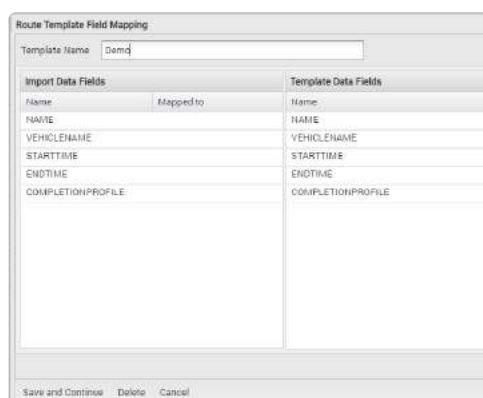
Route Template Field Mapping

Template Name Demo

Import Data Fields

| Name | Mapped to |
|---|---|
| NAME | |
| VEHICLENAME | |
| STARTTIME | |
| ENDTIME | |
| COMPLETIONPROFILE | |

Template Data Fields

| Name |
|---|
| NAME |
| VEHICLENAME |
| STARTTIME |
| ENDTIME |
| COMPLETIONPROFILE |

Save and Continue Delete Cancel